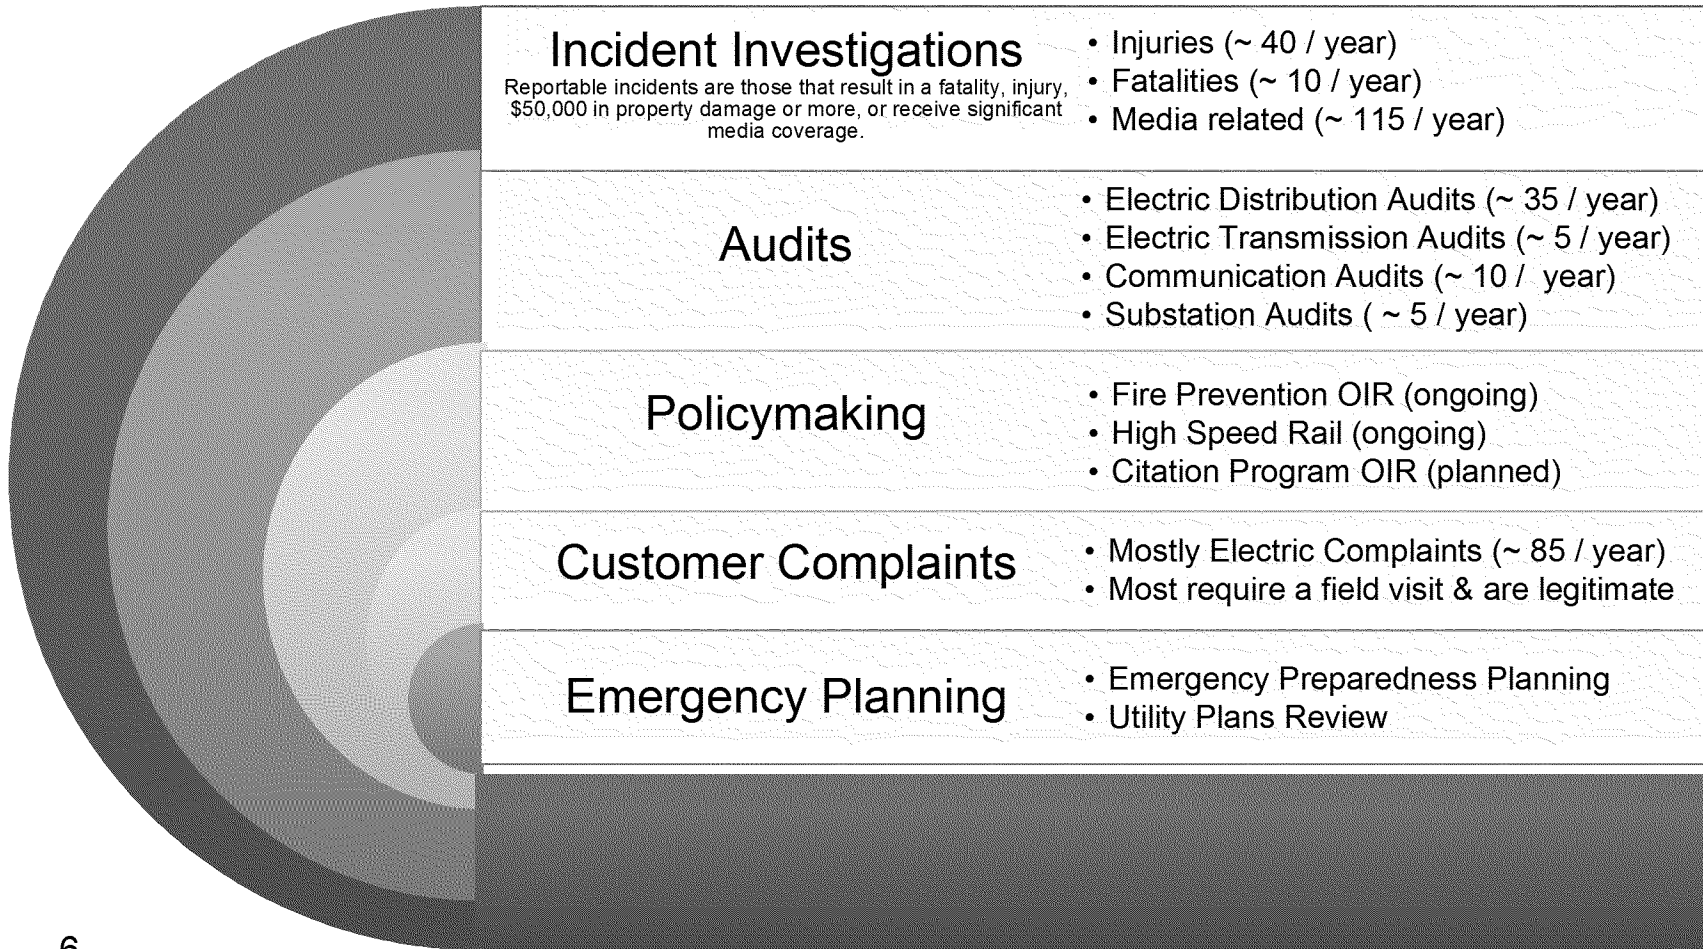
Incident Investigations
Reportable incidents are those that result in a fatality, injury, \$50,000 in property damage or more, or receive significant media coverage.

• Injuries (~ 40 / year)
• Fatalities (~ 10 / year)
• Media related (~ 115 / year)

Audits

• Electric Distribution Audits (~ 35 / year)
• Electric Transmission Audits (~ 5 / year)
• Communication Audits (~ 10 /  year)
• Substation Audits ( ~ 5 / year)

Policymaking

• Fire Prevention OIR (ongoing)
• High Speed Rail (ongoing)
• Citation Program OIR (planned)

Customer Complaints

• Mostly Electric Complaints (~ 85 / year)
• Most require a field visit & are legitimate

Emergency Planning

• Emergency Preparedness Planning
• Utility Plans Review

6